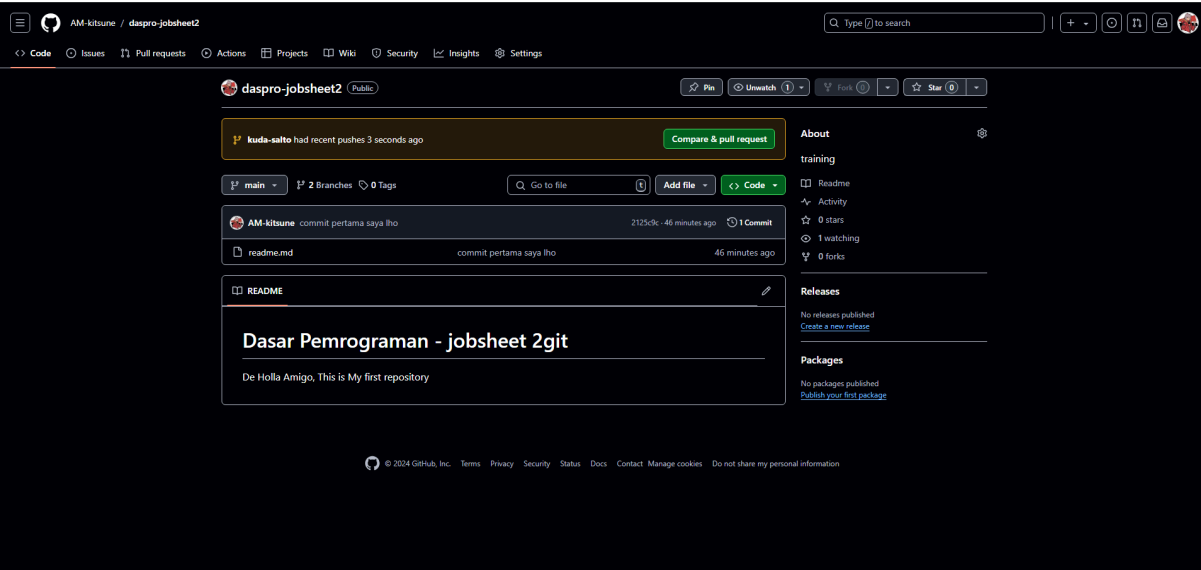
AM-kitsune / daspro-jobsheet2

Type / to search

Code Issues Pull requests Actions Projects Wiki Security Insights Settings

daspro-jobsheet2 Public

Pin Unwatch 1 Fork 0 Star 0

kuda-salto had recent pushes 3 seconds ago

Compare & pull request

main 2 Branches 0 Tags

Go to file t Add file Code

AM-kitsune commit pertama saya lho 2125c9c · 46 minutes ago 1 Commit

readme.md commit pertama saya lho 46 minutes ago

README

Dasar Pemrograman - jobsheet 2git

De Holla Amigo, This is My first repository

About

training

Readme
Activity
0 stars
1 watching
0 forks

Releases

No releases published
Create a new release

Packages

No packages published
Publish your first package

© 2024 GitHub, Inc. Terms Privacy Security Status Docs Contact Manage cookies Do not share my personal information